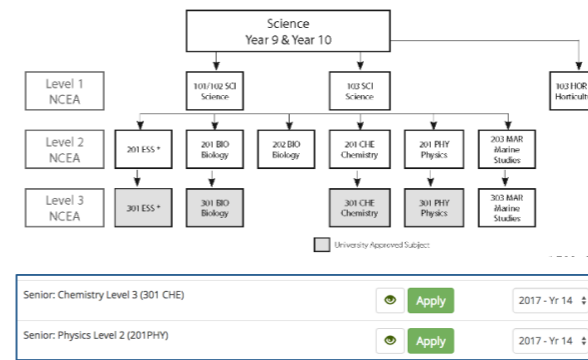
Science
Year 9 & Year 10

Level 1
NCEA

101/102 SCI
Science

103 SCI
Science

103 HOR
Horticult

Level 2
NCEA

201 ESS *

201 BIO
Biology

202 BIO
Biology

201 CHE
Chemistry

201 PHY
Physics

203 MAR
Marine
Studies

Level 3
NCEA

301 ESS *

301 BIO
Biology

301 CHE
Chemistry

301 PHY
Physics

303 MAR
Marine
Studies

University Approved Subject

Senior: Chemistry Level 3 (301 CHE)
Apply
2017 - Yr 14

Senior: Physics Level 2 (201PHY)
Apply
2017 - Yr 14